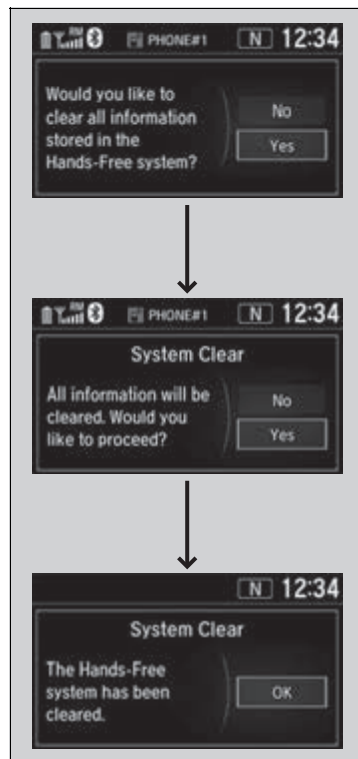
PHONE#1 N 12:34

Would you like to clear all information stored in the Hands-Free system?

No

Yes

PHONE#1 N 12:34

System Clear

All information will be cleared. Would you like to proceed?

No

Yes

N 12:34

System Clear

The Hands-Free system has been cleared.

OK